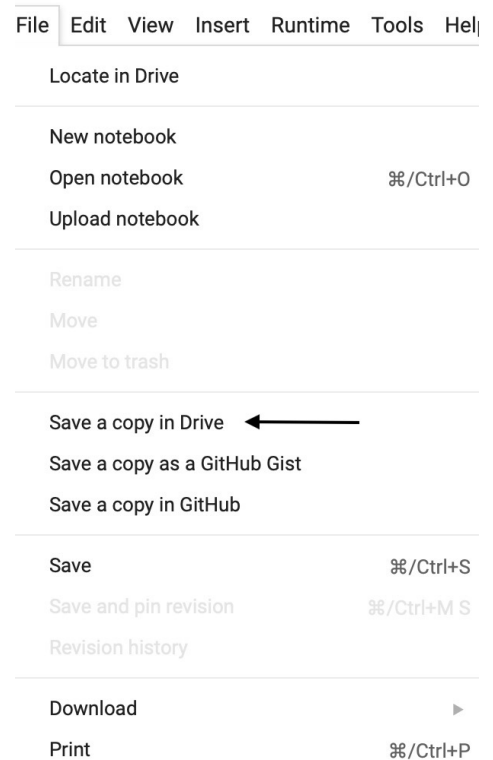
File Edit View Insert Runtime Tools Hel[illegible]

Locate in Drive

New notebook

Open notebook ⌘/Ctrl+O

Upload notebook

Rename

Move

Move to trash

Save a copy in Drive

Save a copy as a GitHub Gist

Save a copy in GitHub

Save ⌘/Ctrl+S

Save and pin revision ⌘/Ctrl+M S

Revision history

Download ▸

Print ⌘/Ctrl+P